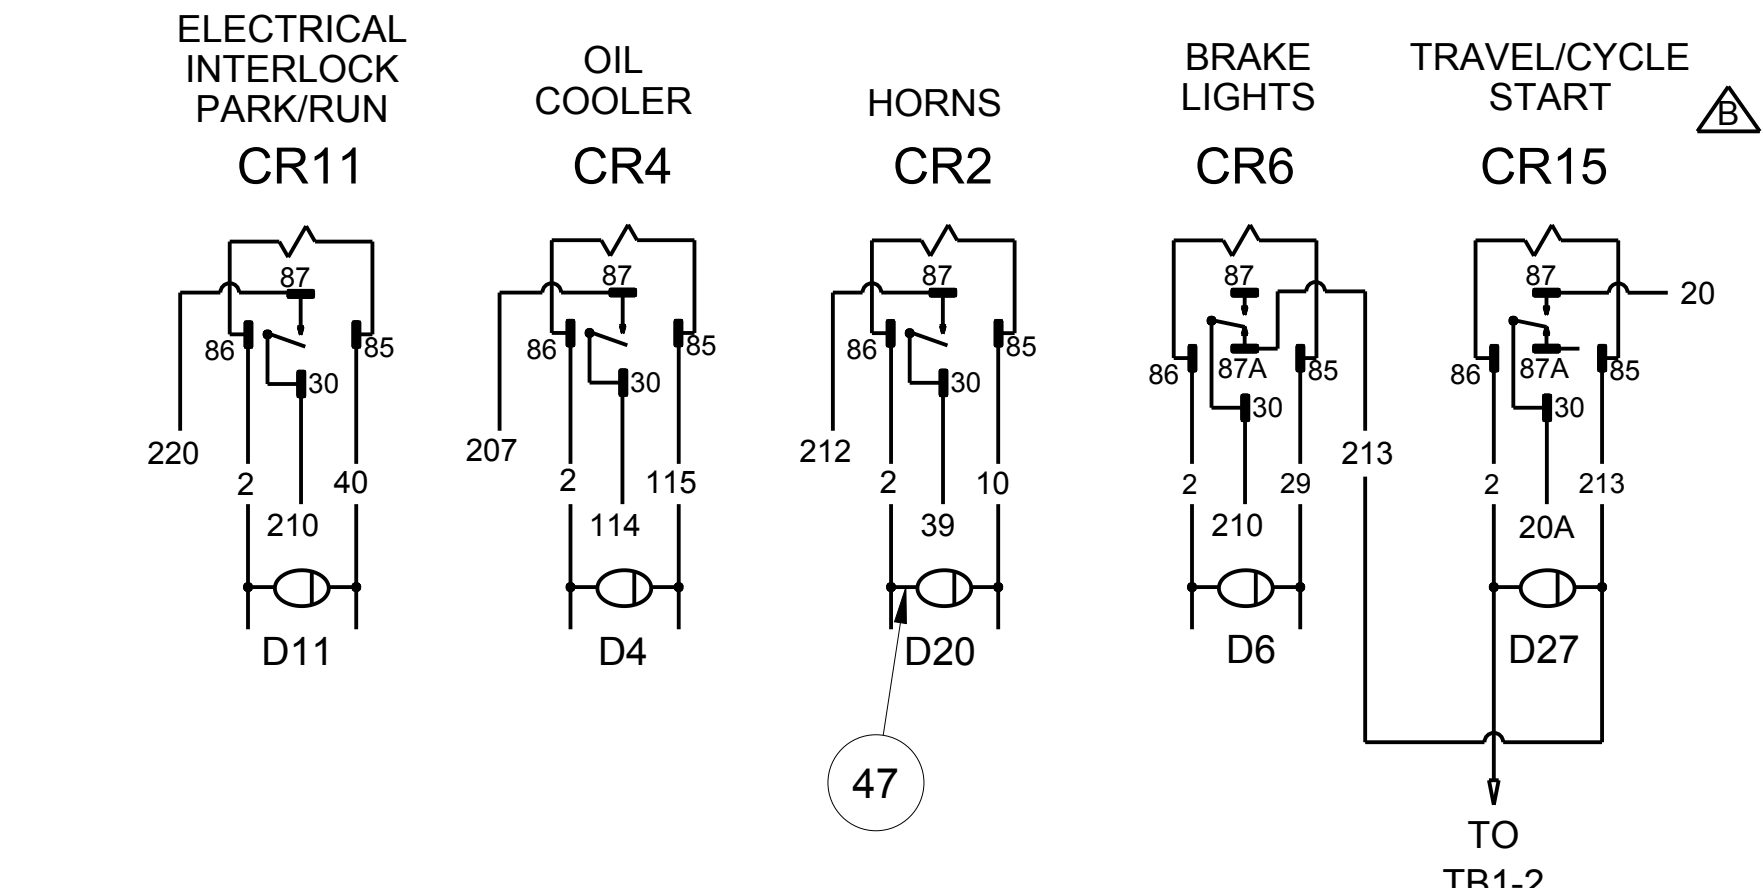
ELECTRICAL INTERLOCK PARK/RUN
CR11
87
86
85
30
220
2
40
210
D11

OIL COOLER
CR4
87
86
85
30
207
2
115
114
D4

HORNS
CR2
87
86
85
30
212
2
10
39
D20

47

BRAKE LIGHTS
CR6
87
86
87A
85
30
213
2
29
210
D6

TRAVEL/CYCLE START
CR15
B
87
20
86
87A
85
30
2
213
20A
D27

TO
TB1-2